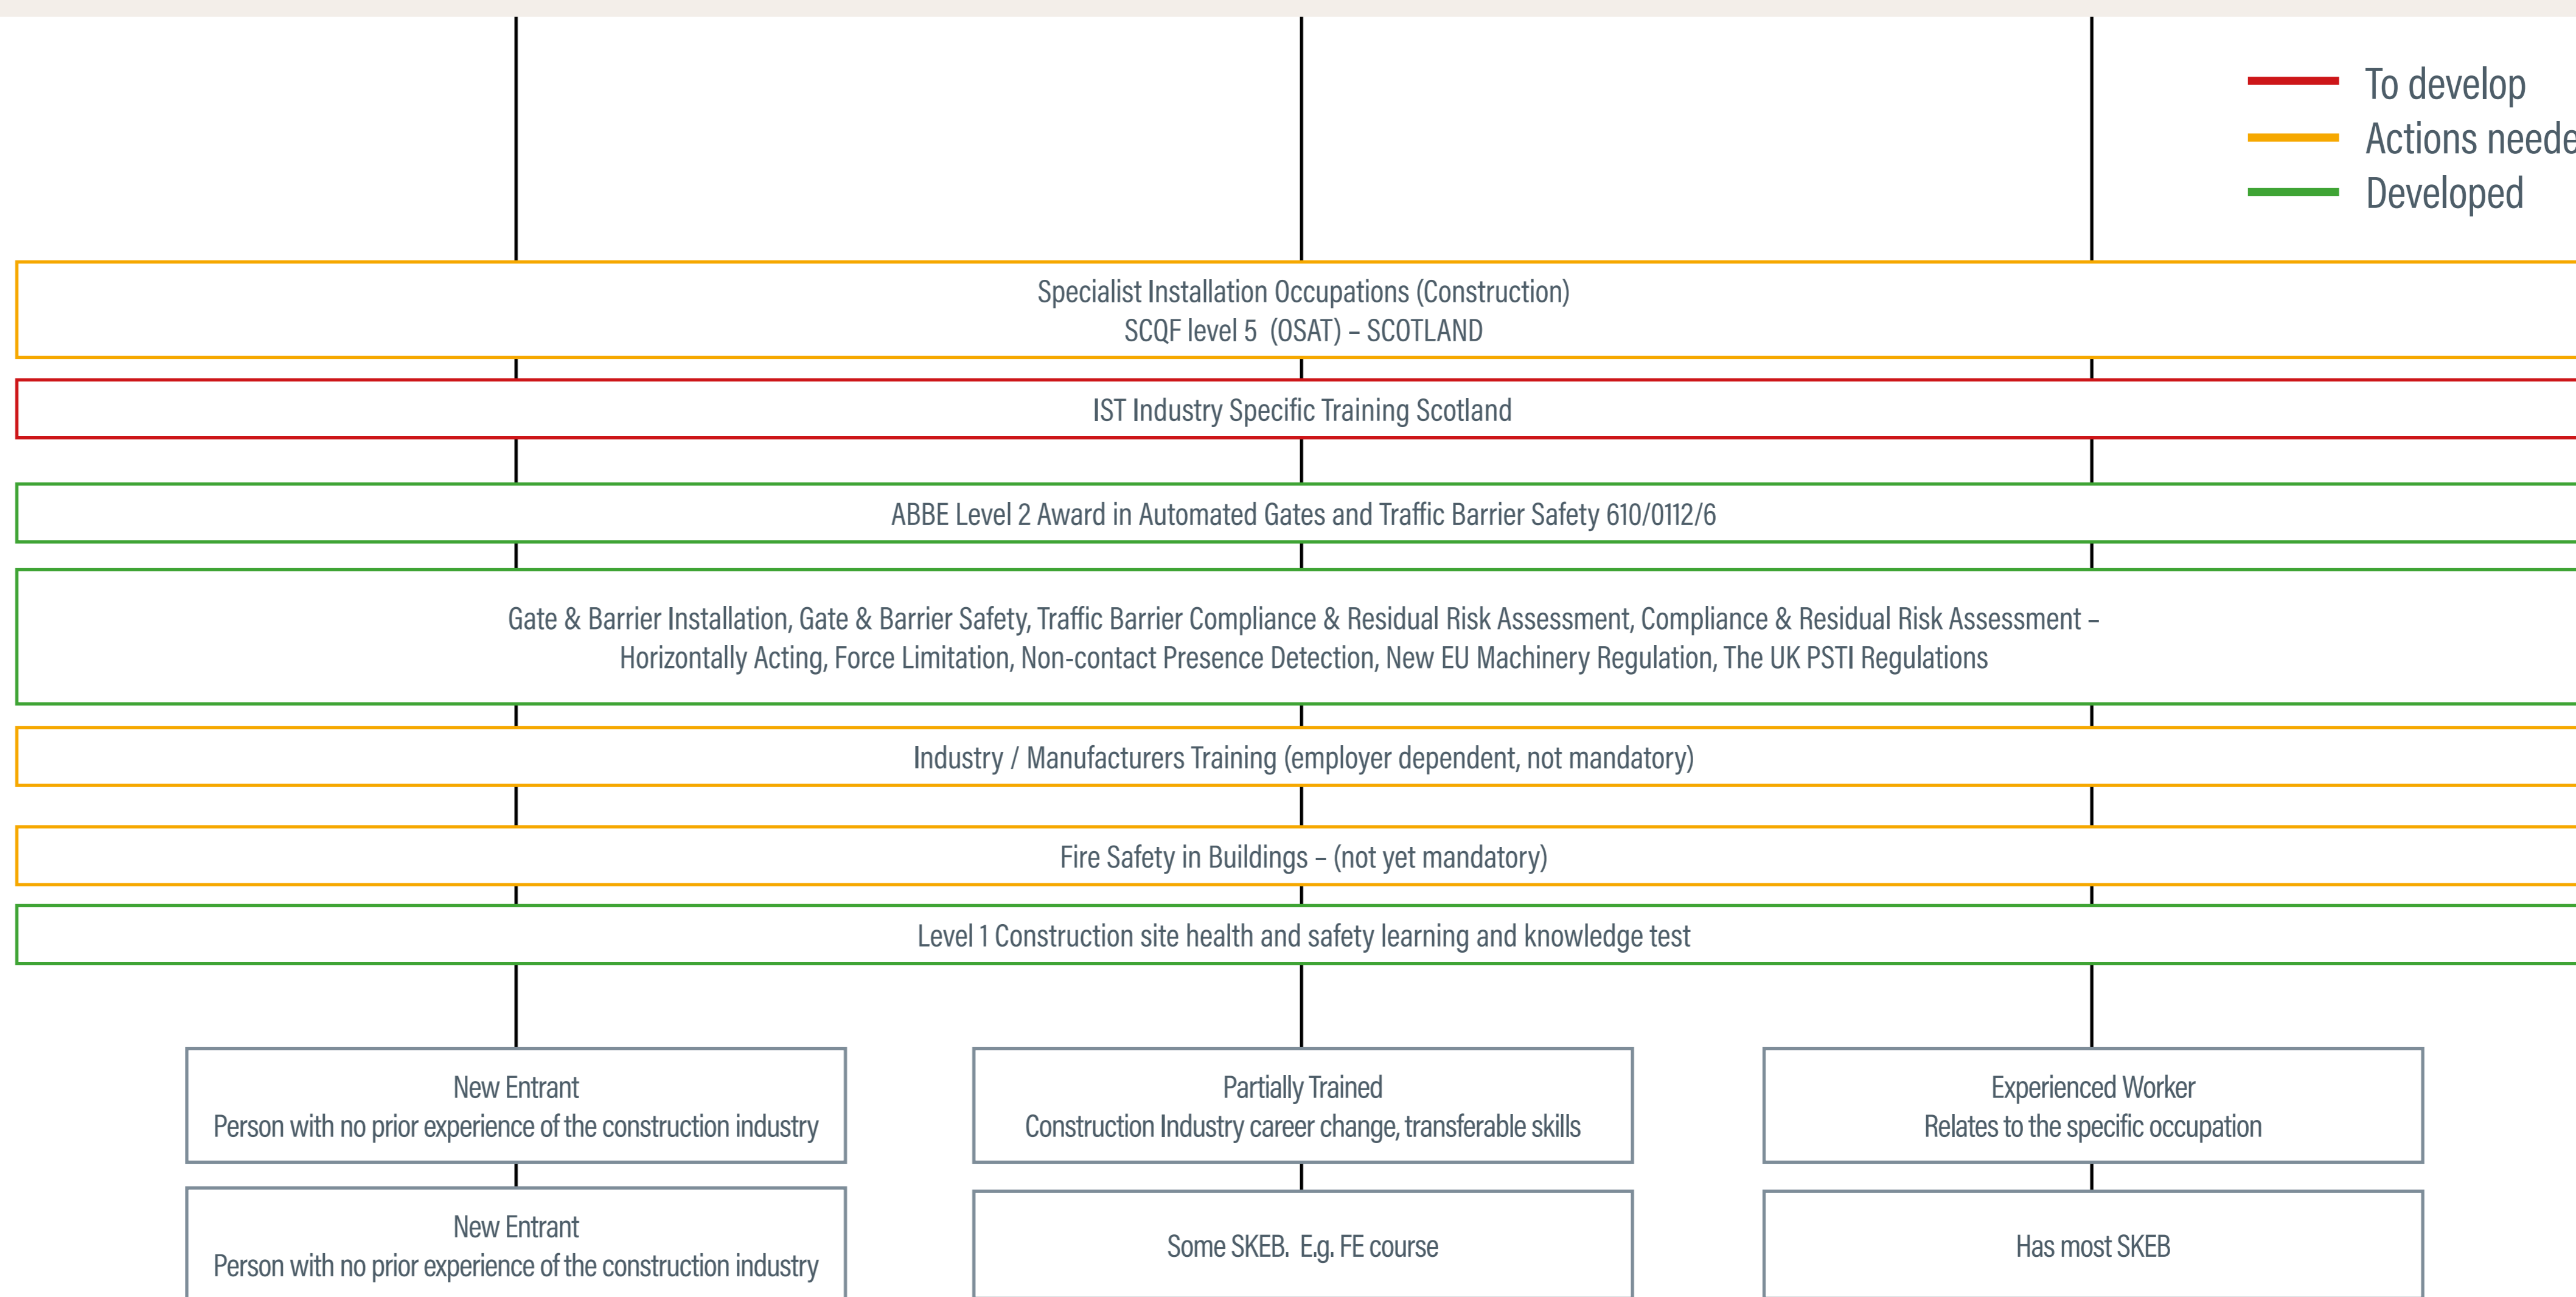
To develop
Actions neede
Developed

Specialist Installation Occupations (Construction)
SCQF level 5 (OSAT) – SCOTLAND

IST Industry Specific Training Scotland

ABBE Level 2 Award in Automated Gates and Traffic Barrier Safety 610/0112/6

Gate & Barrier Installation, Gate & Barrier Safety, Traffic Barrier Compliance & Residual Risk Assessment, Compliance & Residual Risk Assessment – Horizontally Acting, Force Limitation, Non-contact Presence Detection, New EU Machinery Regulation, The UK PSTI Regulations

Industry / Manufacturers Training (employer dependent, not mandatory)

Fire Safety in Buildings – (not yet mandatory)

Level 1 Construction site health and safety learning and knowledge test

New Entrant
Person with no prior experience of the construction industry

Partially Trained
Construction Industry career change, transferable skills

Experienced Worker
Relates to the specific occupation

New Entrant
Person with no prior experience of the construction industry

Some SKEB. E.g. FE course

Has most SKEB